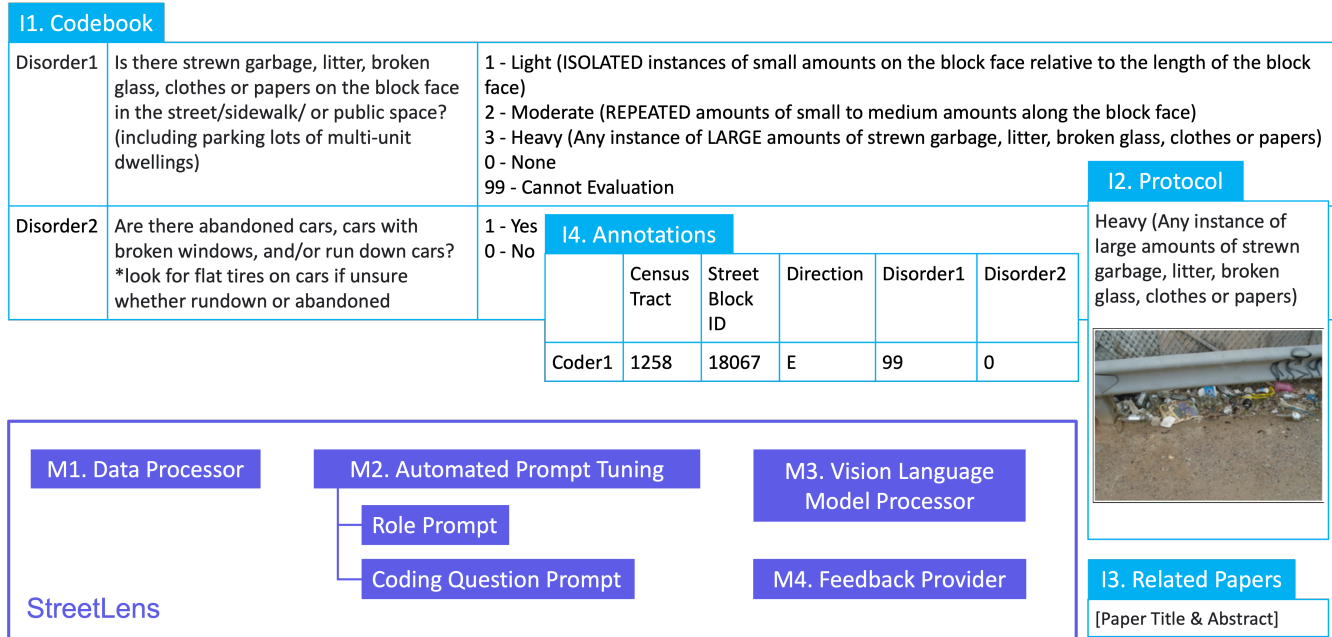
I1. Codebook

| Disorder1 | Is there strewn garbage, litter, broken glass, clothes or papers on the block face in the street/sidewalk/ or public space? (including parking lots of multi-unit dwellings) | 1 - Light (ISOLATED instances of small amounts on the block face relative to the length of the block face) 2 - Moderate (REPEATED amounts of small to medium amounts along the block face) 3 - Heavy (Any instance of LARGE amounts of strewn garbage, litter, broken glass, clothes or papers) 0 - None 99 - Cannot Evaluation |
|---|---|---|
| Disorder2 | Are there abandoned cars, cars with broken windows, and/or run down cars? *look for flat tires on cars if unsure whether rundown or abandoned | 1 - Yes 0 - No |

I4. Annotations

| | Census Tract | Street Block ID | Direction | Disorder1 | Disorder2 |
|---|---|---|---|---|---|
| Coder1 | 1258 | 18067 | E | 99 | 0 |

I2. Protocol

Heavy (Any instance of large amounts of strewn garbage, litter, broken glass, clothes or papers)

M1. Data Processor

M2. Automated Prompt Tuning

Role Prompt

Coding Question Prompt

M3. Vision Language Model Processor

M4. Feedback Provider

StreetLens

I3. Related Papers

[Paper Title & Abstract]